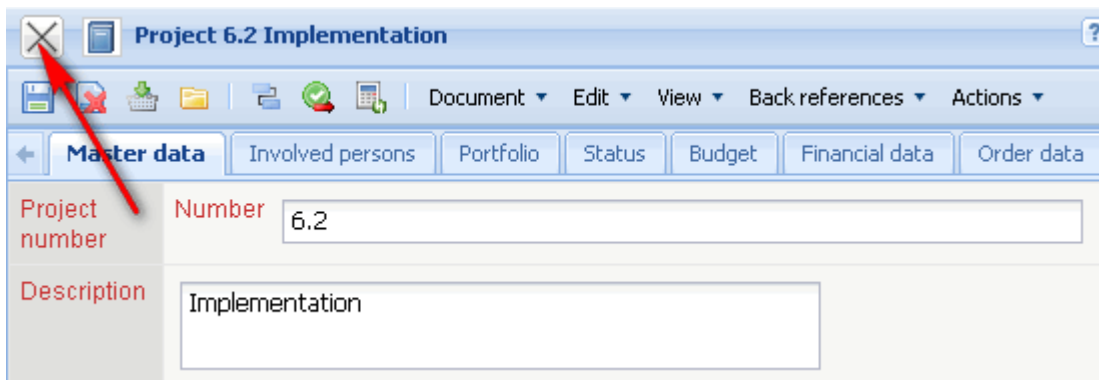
Project 6.2 Implementation

Document ▾ Edit ▾ View ▾ Back references ▾ Actions ▾

Master data | Involved persons | Portfolio | Status | Budget | Financial data | Order data

Project number

Number 6.2

Description

Implementation